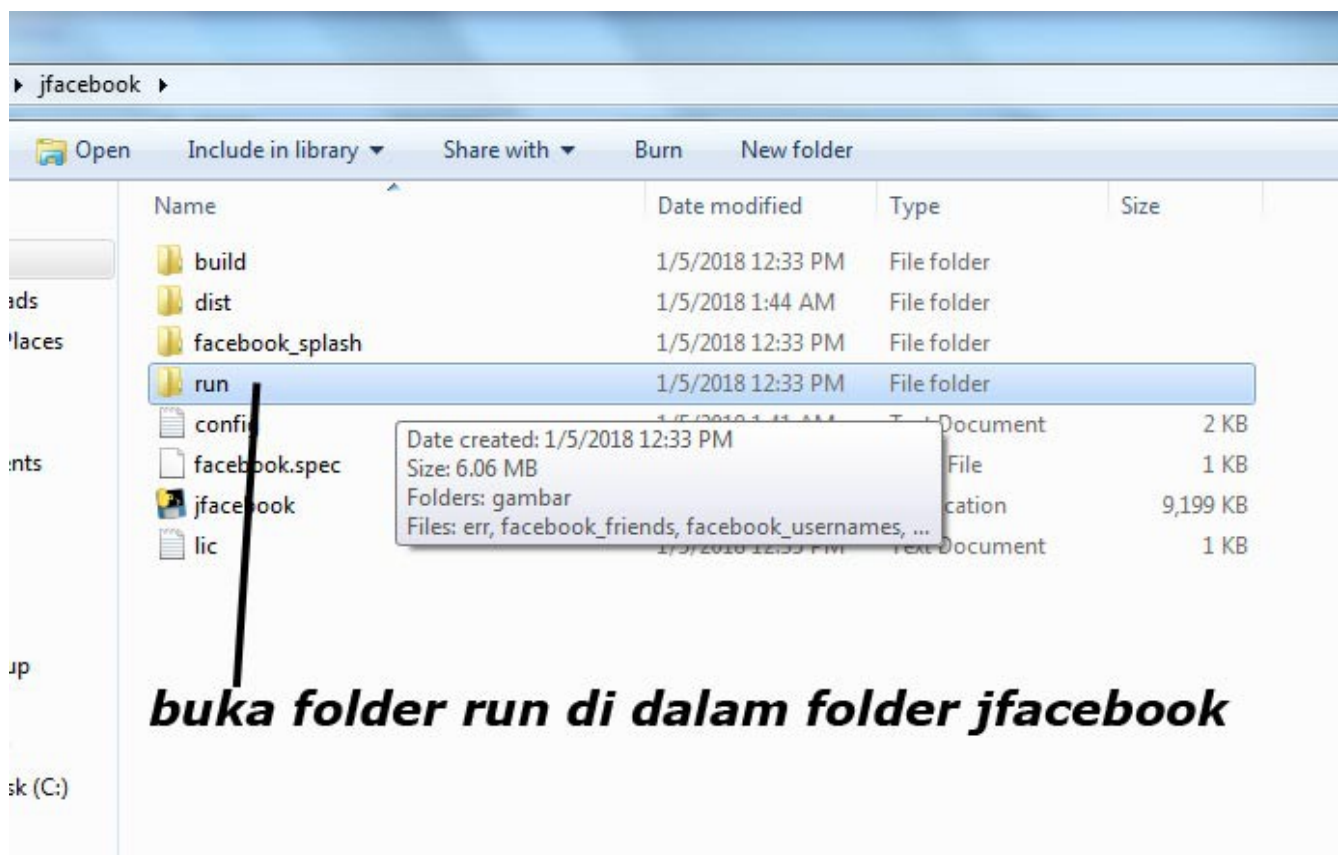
▸ jfacebook ▸

Open Include in library ▾ Share with ▾ Burn New folder

ads
Places
ents
up
sk (C:)

| Name | Date modified | Type | Size |
|---|---|---|---|
| build | 1/5/2018 12:33 PM | File folder | |
| dist | 1/5/2018 1:44 AM | File folder | |
| facebook_splash | 1/5/2018 12:33 PM | File folder | |
| run | 1/5/2018 12:33 PM | File folder | |
| confi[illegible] | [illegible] | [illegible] Document | 2 KB |
| facebook.spec | | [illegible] File | 1 KB |
| jface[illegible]ook | | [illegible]cation | 9,199 KB |
| lic | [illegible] | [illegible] Document | 1 KB |

Date created: 1/5/2018 12:33 PM
Size: 6.06 MB
Folders: gambar
Files: err, facebook_friends, facebook_usernames, ...

buka folder run di dalam folder jfacebook